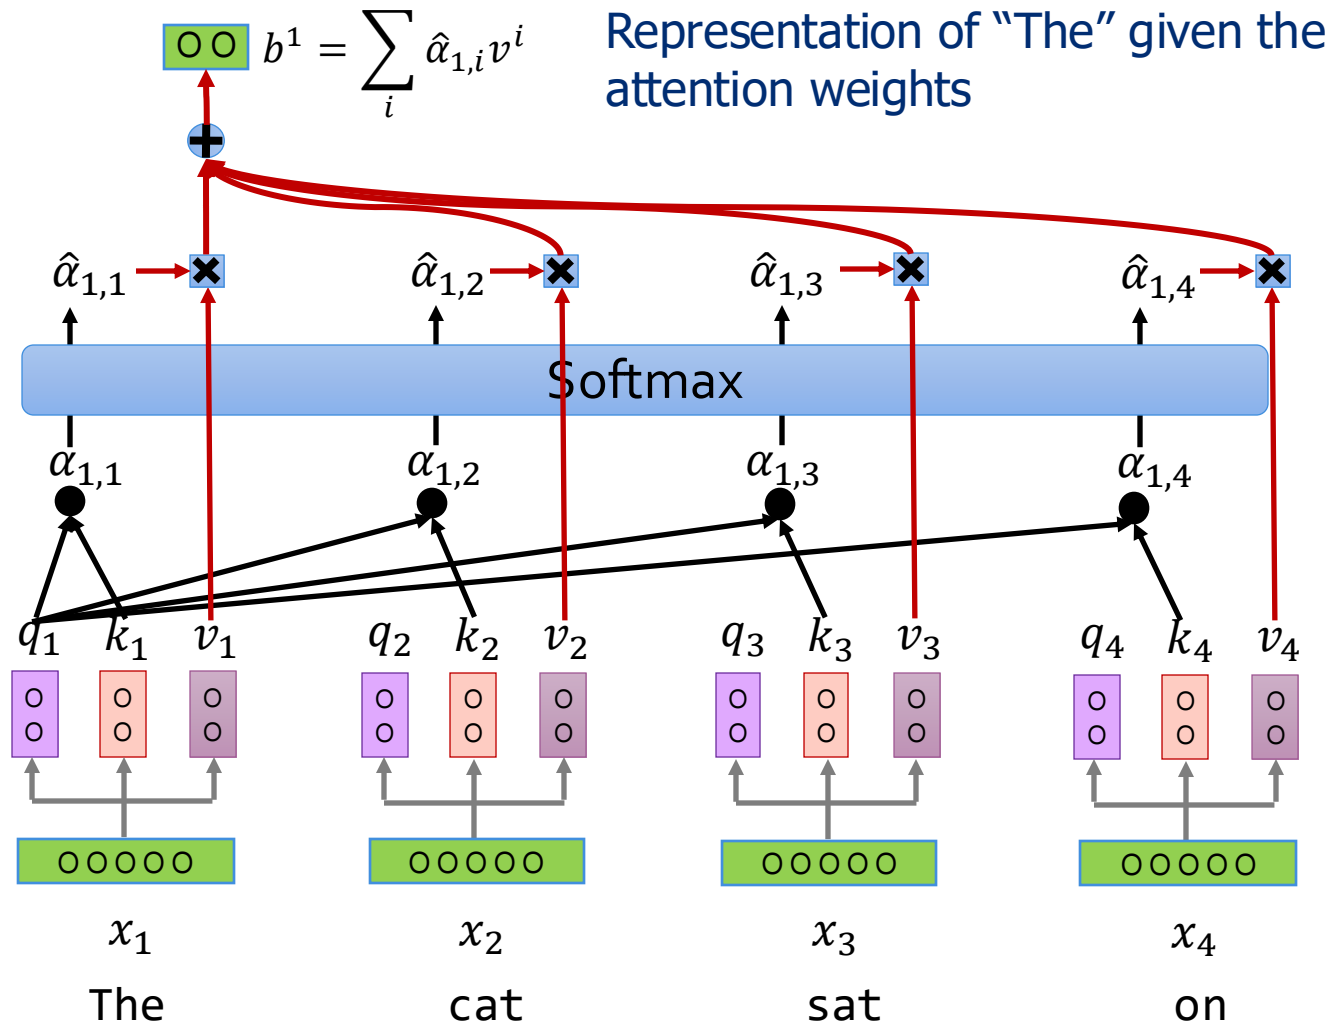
OO $b^1 = \sum_i \hat{\alpha}_{1,i} v^i$

Representation of "The" given the attention weights

$\hat{\alpha}_{1,1}$ $\hat{\alpha}_{1,2}$ $\hat{\alpha}_{1,3}$ $\hat{\alpha}_{1,4}$

Softmax

$\alpha_{1,1}$ $\alpha_{1,2}$ $\alpha_{1,3}$ $\alpha_{1,4}$

$q_1$ $k_1$ $v_1$ $q_2$ $k_2$ $v_2$ $q_3$ $k_3$ $v_3$ $q_4$ $k_4$ $v_4$

OO OO OO OO OO OO OO OO OO OO OO OO

OOOOO OOOOO OOOOO OOOOO

$x_1$ $x_2$ $x_3$ $x_4$

The cat sat on